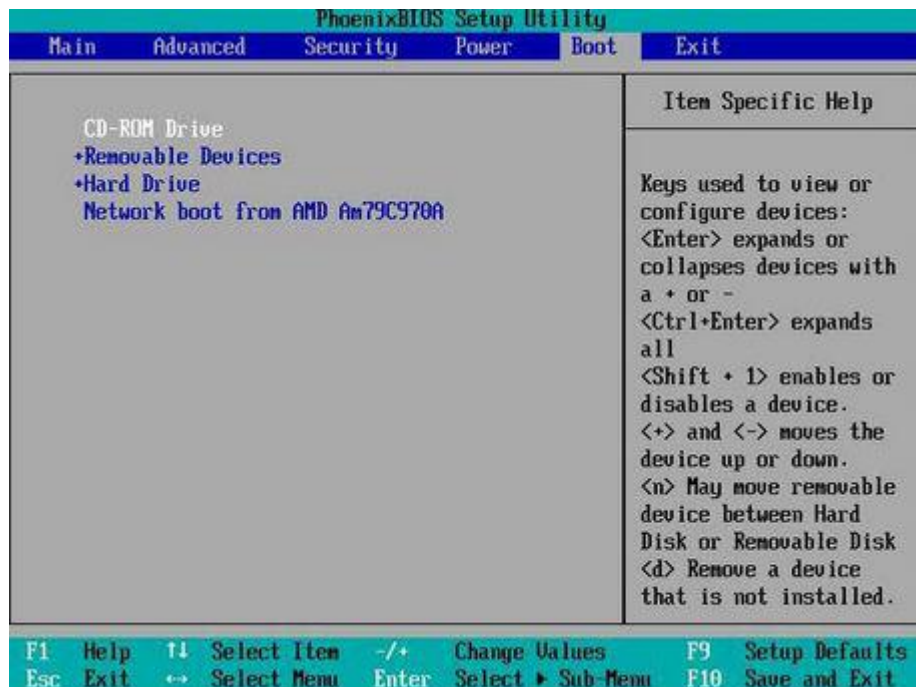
PhoenixBIOS Setup Utility

Main Advanced Security Power Boot Exit

CD-ROM Drive
+Removable Devices
+Hard Drive
Network boot from AMD Am79C970A

Item Specific Help

Keys used to view or configure devices: <Enter> expands or collapses devices with a + or -
<Ctrl+Enter> expands all
<Shift + 1> enables or disables a device.
<+> and <-> moves the device up or down.
<n> May move removable device between Hard Disk or Removable Disk
<d> Remove a device that is not installed.

F1 Help ↑↓ Select Item -/+ Change Values F9 Setup Defaults
Esc Exit ↔ Select Menu Enter Select ▶ Sub-Menu F10 Save and Exit